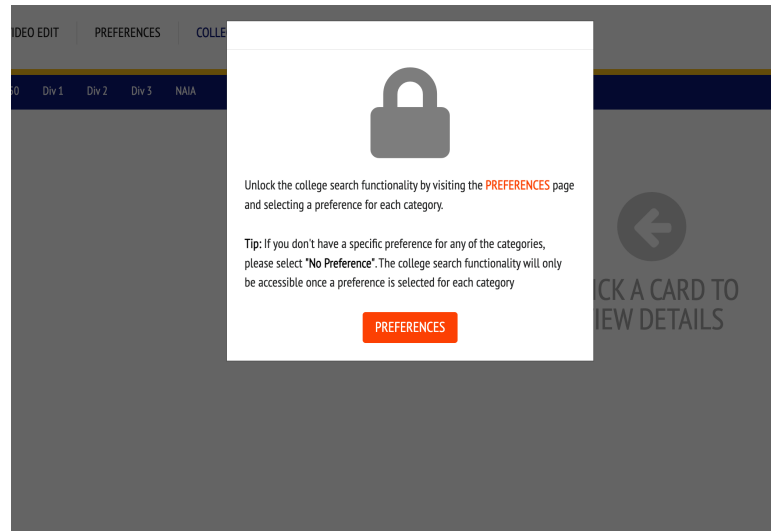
IDEO EDIT PREFERENCES COLLE

50 Div 1 Div 2 Div 3 NAIA

Unlock the college search functionality by visiting the PREFERENCES page and selecting a preference for each category.

Tip: If you don't have a specific preference for any of the categories, please select "No Preference". The college search functionality will only be accessible once a preference is selected for each category

PREFERENCES

ICK A CARD TO
IEW DETAILS